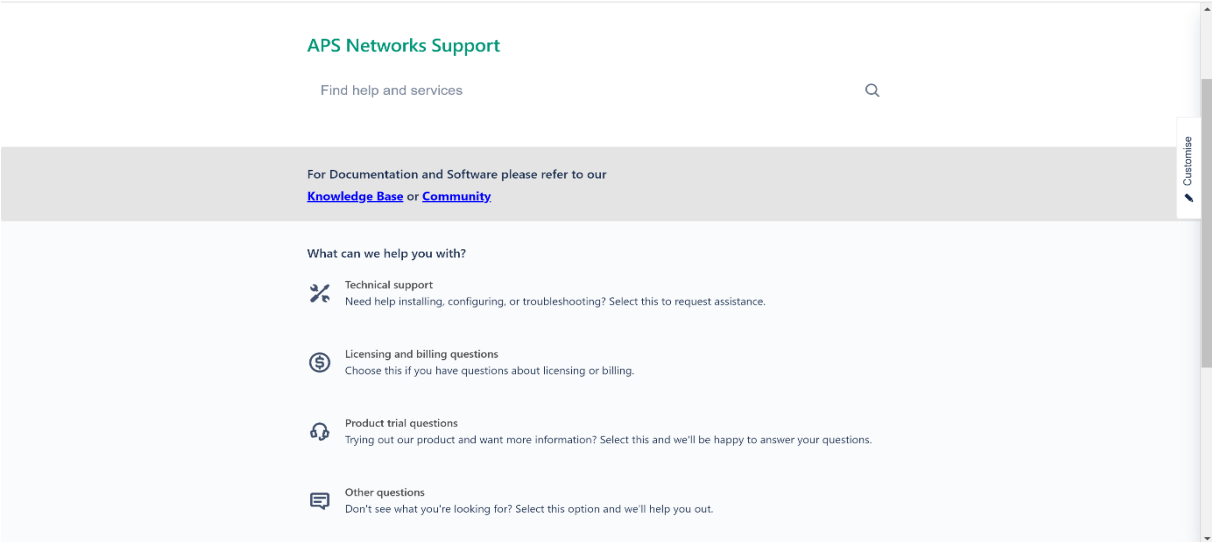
APS Networks Support

Find help and services

Customise

For Documentation and Software please refer to our
Knowledge Base or Community

What can we help you with?

Technical support
Need help installing, configuring, or troubleshooting? Select this to request assistance.

Licensing and billing questions
Choose this if you have questions about licensing or billing.

Product trial questions
Trying out our product and want more information? Select this and we'll be happy to answer your questions.

Other questions
Don't see what you're looking for? Select this option and we'll help you out.